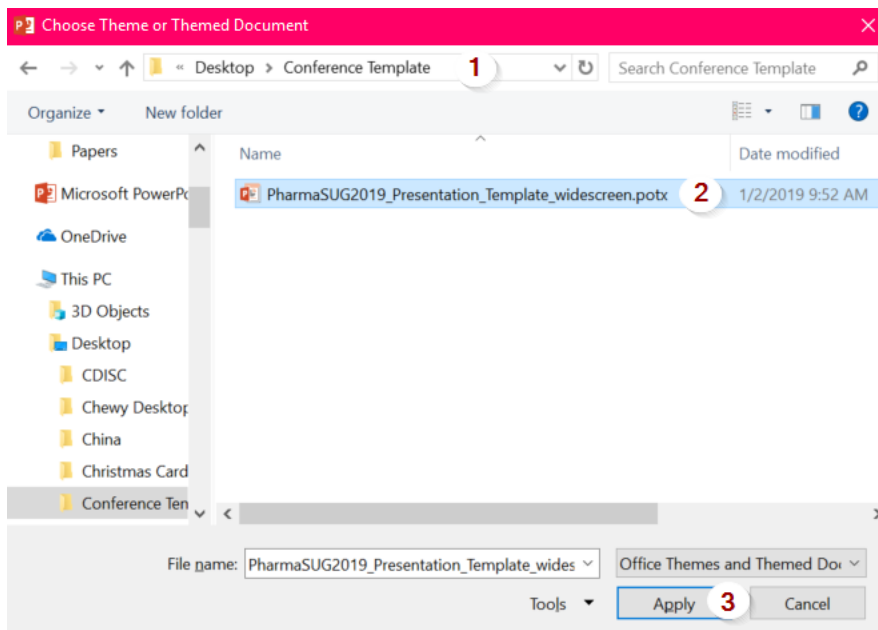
Choose Theme or Themed Document

« Desktop > Conference Template 1

Search Conference Template

Organize ▾ New folder

Papers

Microsoft PowerPo

OneDrive

This PC

3D Objects

Desktop

CDISC

Chewy Desktop

China

Christmas Card

Conference Ten

Name

Date modified

PharmaSUG2019_Presentation_Template_widescreen.potx 2 1/2/2019 9:52 AM

File name: PharmaSUG2019_Presentation_Template_wides

Office Themes and Themed Do

Tools ▾

Apply 3

Cancel